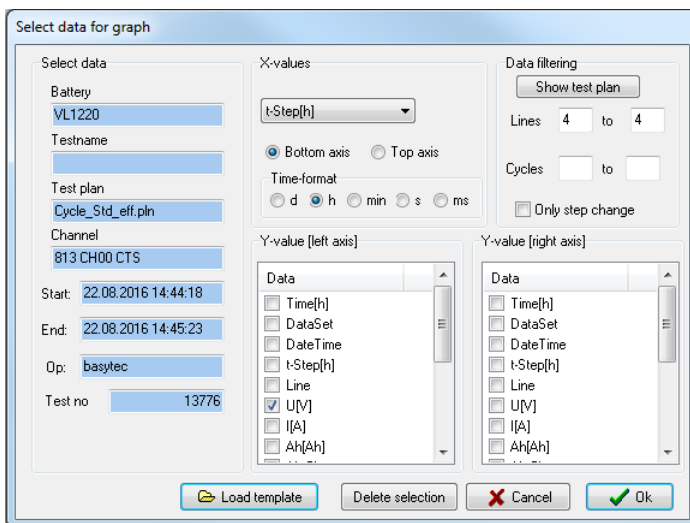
Select data for graph

Select data

Battery
VL1220
Testname

Test plan
Cycle_Std_eff.pln
Channel
813 CH00 CTS

Start: 22.08.2016 14:44:18
End: 22.08.2016 14:45:23
Op: basytec
Test no 13776

X-values
t-Step[h]
Bottom axis
Top axis
Time-format
d h min s ms

Data filtering
Show test plan
Lines 4 to 4
Cycles to
Only step change

Y-value [left axis]
Data
Time[h]
DataSet
DateTime
t-Step[h]
Line
U[V]
I[A]
Ah[Ah]

Y-value [right axis]
Data
Time[h]
DataSet
DateTime
t-Step[h]
Line
U[V]
I[A]
Ah[Ah]

Load template
Delete selection
Cancel
Ok